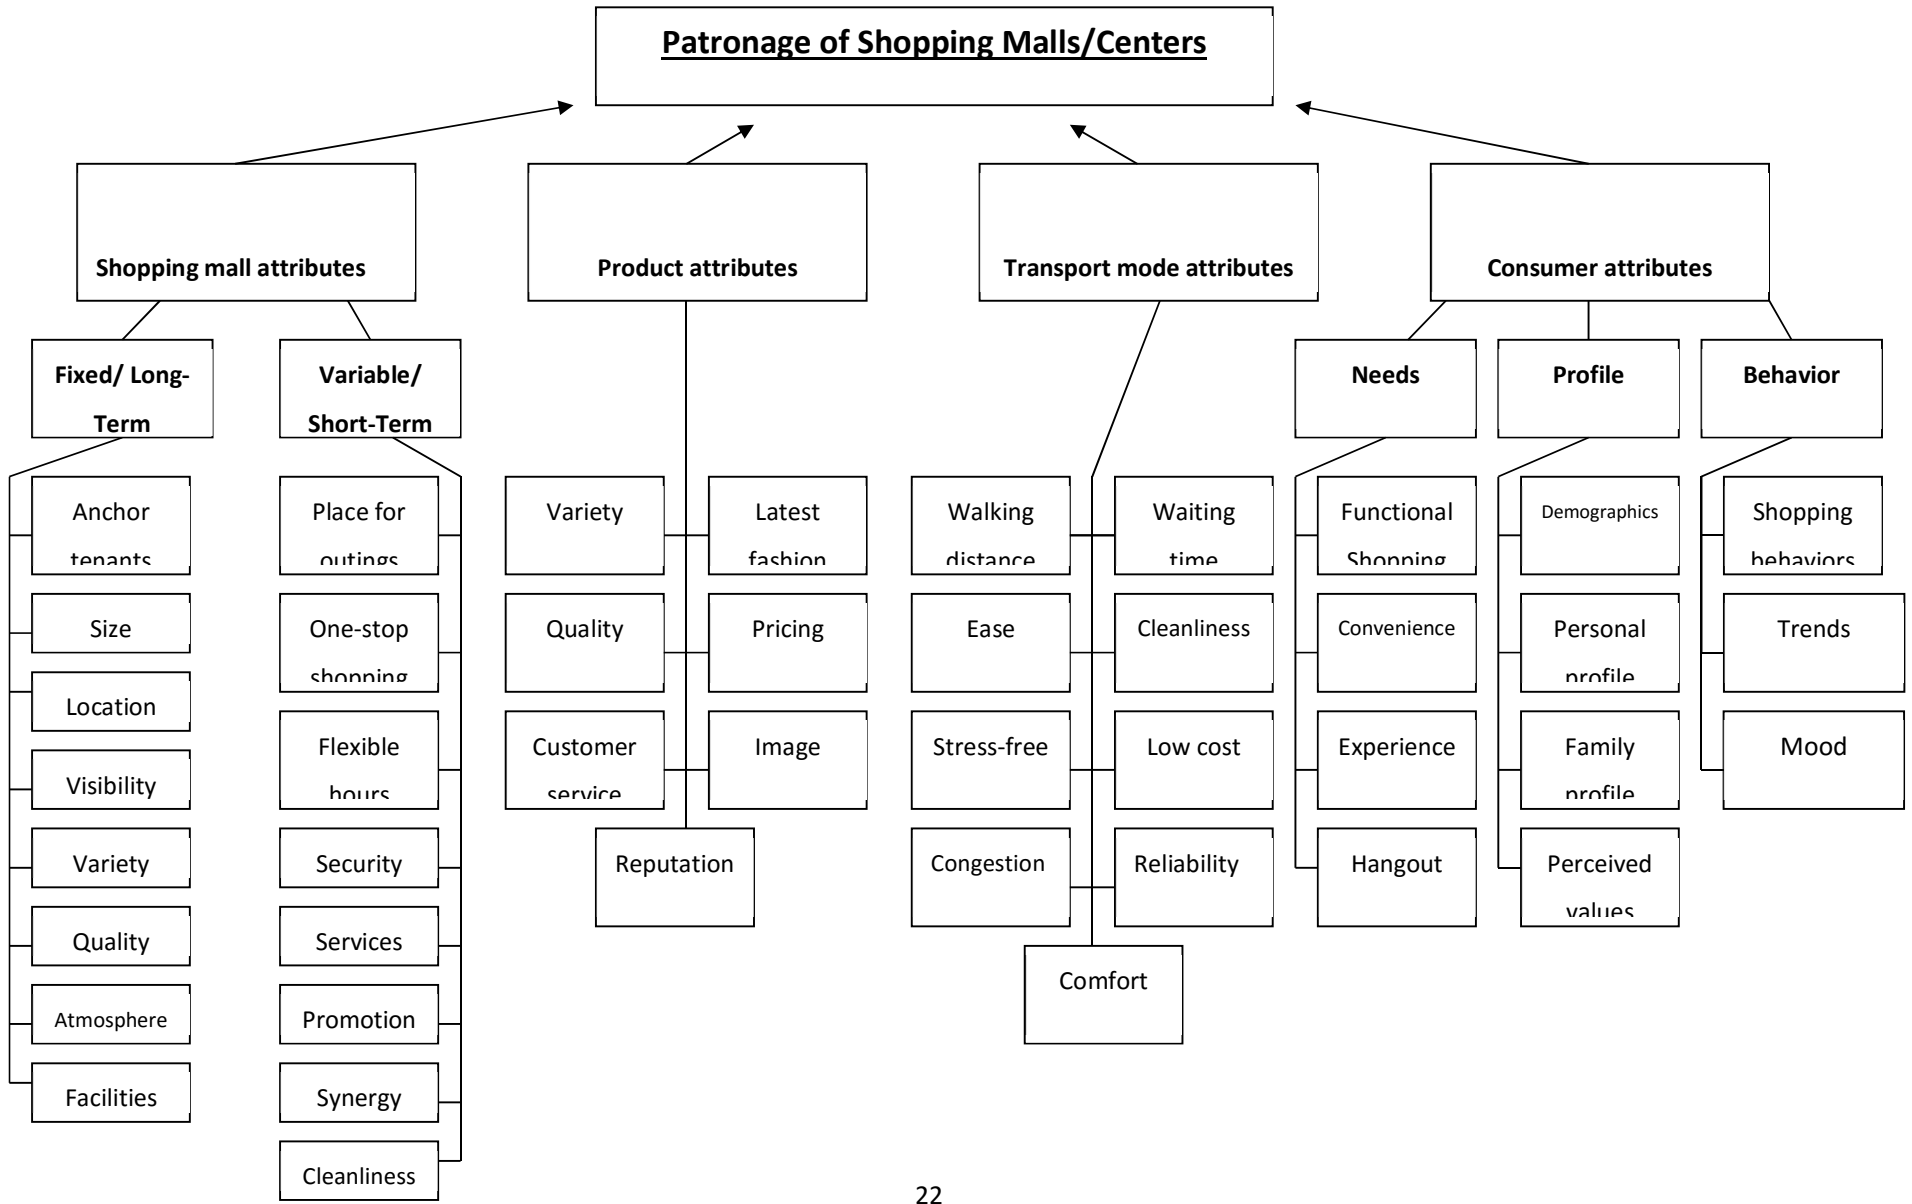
Patronage of Shopping Malls/Centers

Shopping mall attributes

Product attributes

Transport mode attributes

Consumer attributes

Fixed/ Long-Term

Variable/ Short-Term

Anchor tenants

Size

Location

Visibility

Variety

Quality

Atmosphere

Facilities

Place for outings

One-stop shopping

Flexible hours

Security

Services

Promotion

Synergy

Cleanliness

Variety

Latest fashion

Quality

Pricing

Customer service

Image

Reputation

Walking distance

Waiting time

Ease

Cleanliness

Stress-free

Low cost

Congestion

Reliability

Comfort

Needs

Profile

Behavior

Functional Shopping

Convenience

Experience

Hangout

Demographics

Personal profile

Family profile

Perceived values

Shopping behaviors

Trends

Mood

22